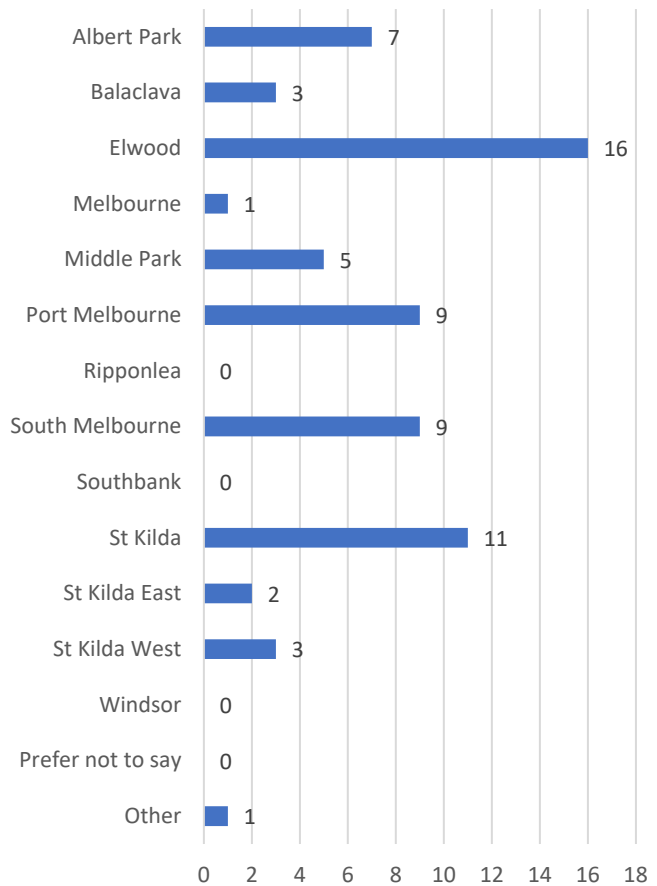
| Suburb | Value |
|---|---|
| Albert Park | 7 |
| Balaclava | 3 |
| Elwood | 16 |
| Melbourne | 1 |
| Middle Park | 5 |
| Port Melbourne | 9 |
| Ripponlea | 0 |
| South Melbourne | 9 |
| Southbank | 0 |
| St Kilda | 11 |
| St Kilda East | 2 |
| St Kilda West | 3 |
| Windsor | 0 |
| Prefer not to say | 0 |
| Other | 1 |

0 2 4 6 8 10 12 14 16 18